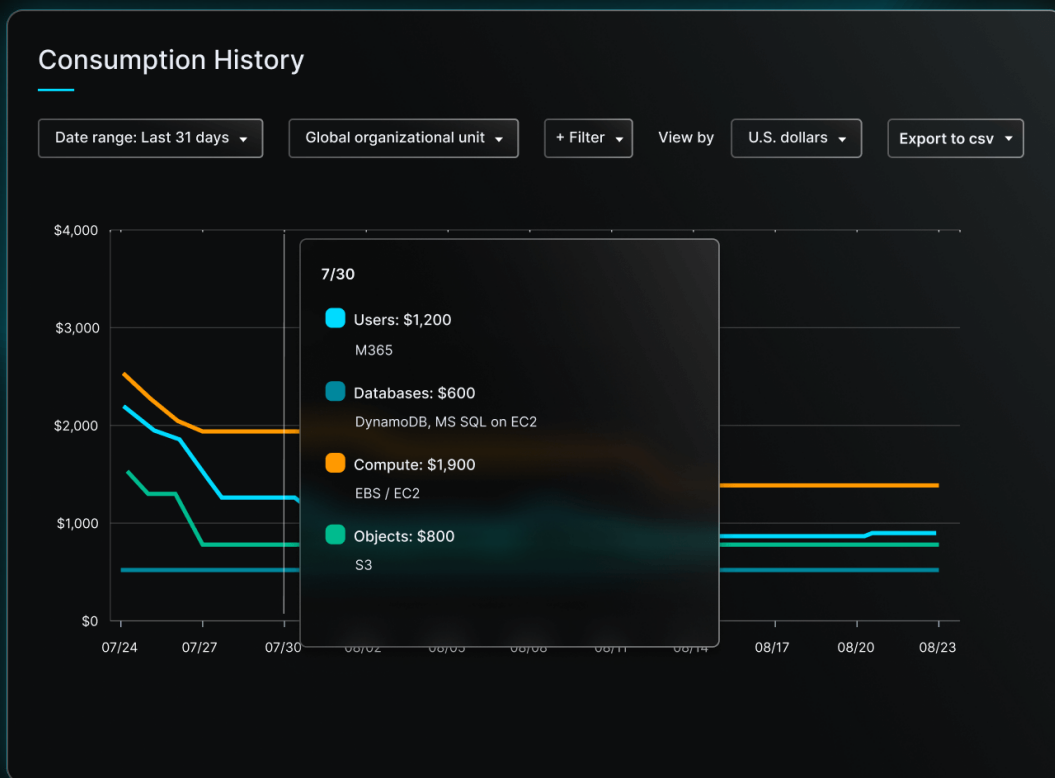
Consumption History

Date range: Last 31 days

Global organizational unit

+ Filter

View by

U.S. dollars

Export to csv

$4,000
$3,000
$2,000
$1,000
$0

07/24
07/27
07/30
08/02
08/05
08/08
08/11
08/14
08/17
08/20
08/23

7/30

Users: $1,200
M365

Databases: $600
DynamoDB, MS SQL on EC2

Compute: $1,900
EBS / EC2

Objects: $800
S3